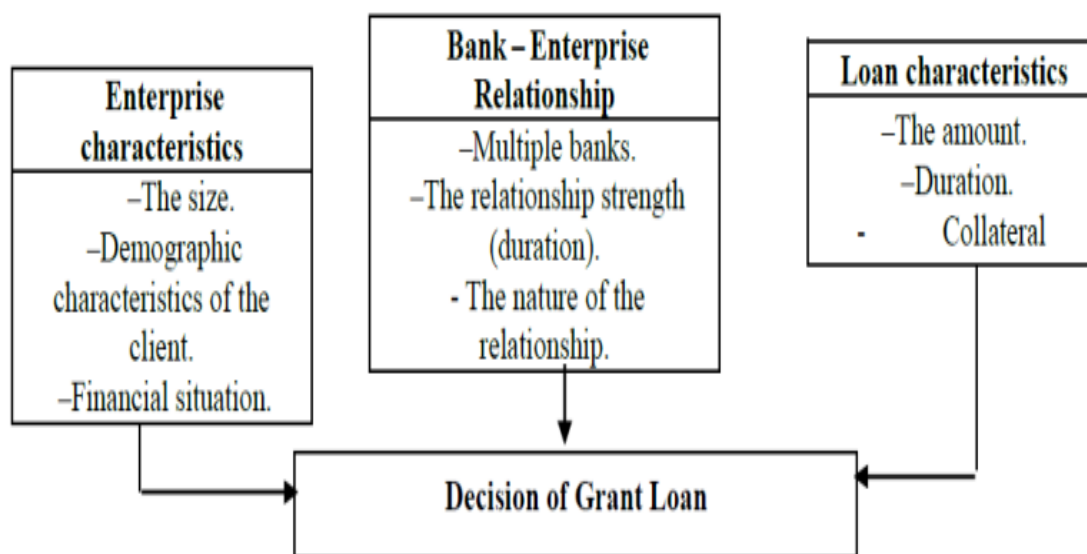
Enterprise characteristics

–The size.
–Demographic characteristics of the client.
–Financial situation.

Bank – Enterprise Relationship

–Multiple banks.
–The relationship strength (duration).
- The nature of the relationship.

Loan characteristics

–The amount.
–Duration.
- Collateral

Decision of Grant Loan